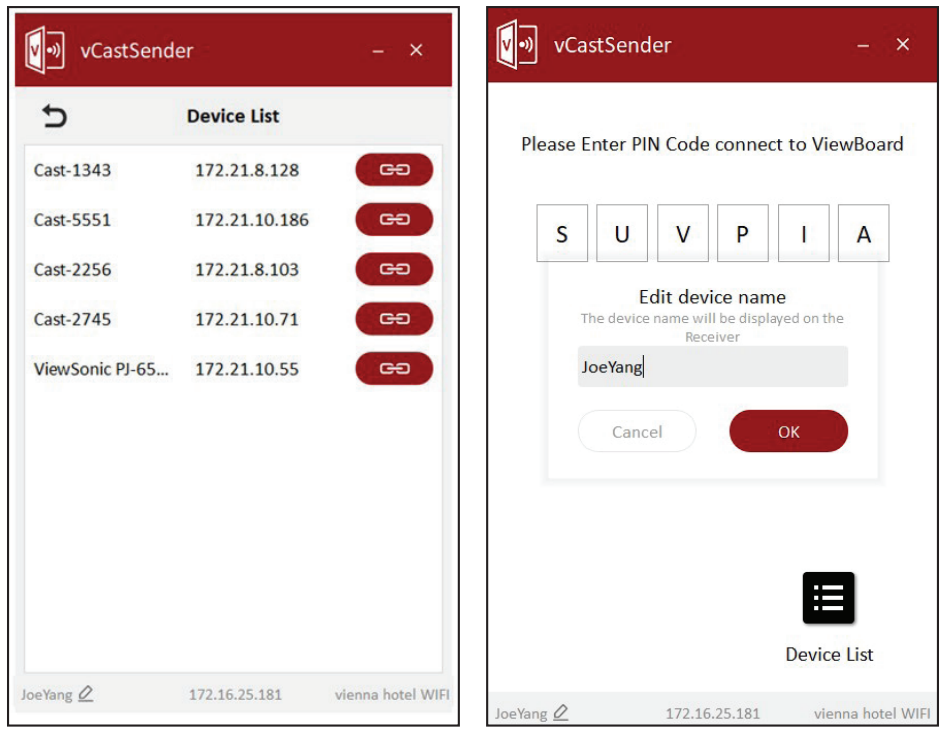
vCastSender

Device List

| Cast-1343 | 172.21.8.128 |
|---|---|
| Cast-5551 | 172.21.10.186 |
| Cast-2256 | 172.21.8.103 |
| Cast-2745 | 172.21.10.71 |
| ViewSonic PJ-65... | 172.21.10.55 |

JoeYang 172.16.25.181 vienna hotel WIFI

vCastSender

Please Enter PIN Code connect to ViewBoard

S U V P I A

Edit device name
The device name will be displayed on the Receiver

JoeYang

Cancel OK

Device List

JoeYang 172.16.25.181 vienna hotel WIFI